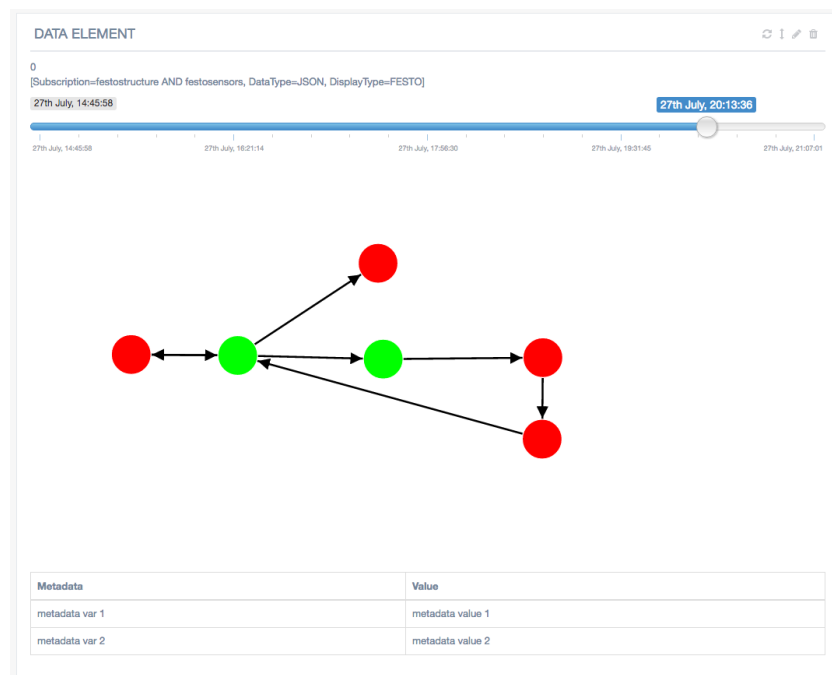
DATA ELEMENT

0
[Subscription=festostructure AND festosensors, DataType=JSON, DisplayType=FESTO]

27th July, 14:45:58

27th July, 20:13:36

27th July, 14:45:58 27th July, 16:21:14 27th July, 17:56:30 27th July, 19:31:45 27th July, 21:07:01

| Metadata | Value |
|---|---|
| metadata var 1 | metadata value 1 |
| metadata var 2 | metadata value 2 |